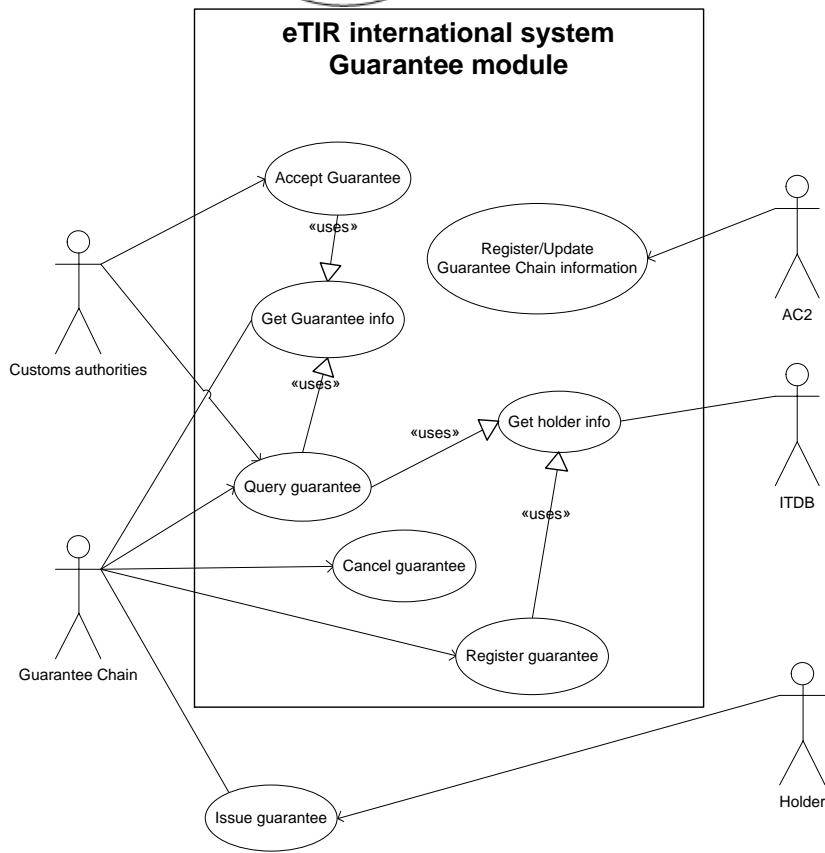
eTIR international system
Guarantee module

Accept Guarantee

«uses»

Register/Update
Guarantee Chain information

Get Guarantee info

«uses»

«uses»

Get holder info

Query guarantee

«uses»

Cancel guarantee

Register guarantee

Issue guarantee

Customs authorities

Guarantee Chain

AC2

ITDB

Holder